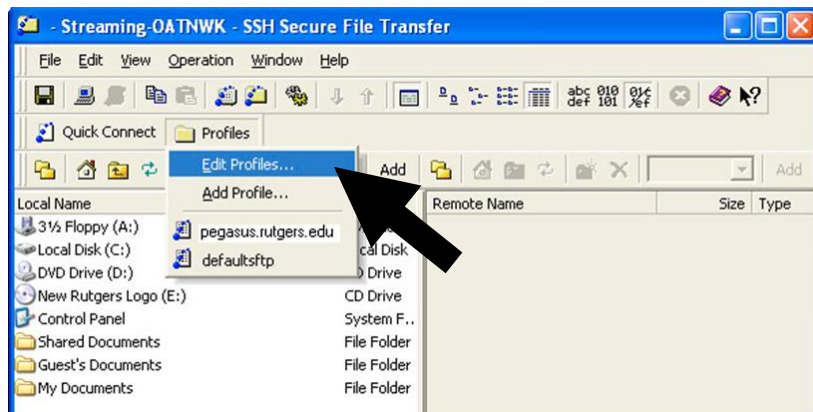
- Streaming-OATNWK - SSH Secure File Transfer

File Edit View Operation Window Help

abc def 010 101

Quick Connect Profiles

Edit Profiles...
Add Profile...
pegasus.rutgers.edu
defaultsftp

Add

Add

Local Name

3½ Floppy (A:)
Local Disk (C:)
DVD Drive (D:)
New Rutgers Logo (E:)
Control Panel
Shared Documents
Guest's Documents
My Documents

cal Disk
D Drive
CD Drive
System F..
File Folder
File Folder
File Folder

Remote Name

Size Type